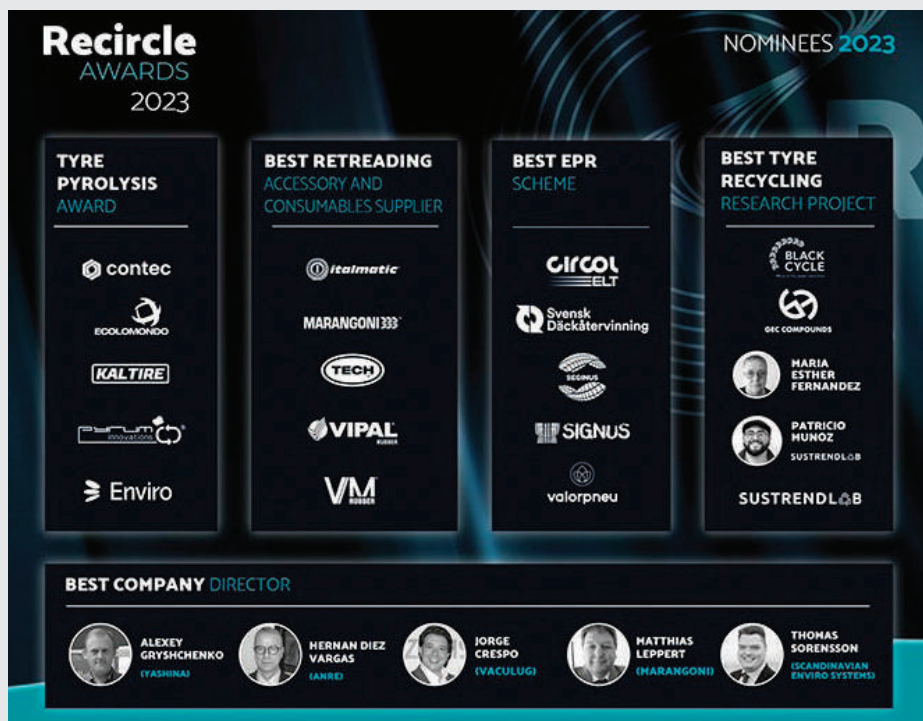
Recircle
AWARDS
2023

NOMINEES 2023

TYRE PYROLYSIS AWARD

contec
ECOLOMONDO
KALTIRE
Pyrum innovations
Enviro

BEST RETREADING ACCESSORY AND CONSUMABLES SUPPLIER

italmatic
MARANGONI 333
TECH
VIPAL RUBBER
VM RUBBER

BEST EPR SCHEME

circol ELT
Svensk Däckåtervinning
SIGNUS
SIGNUS
valorpneu

BEST TYRE RECYCLING RESEARCH PROJECT

BLACK CYCLE
GEC COMPOUNDS
MARIA ESTHER FERNANDEZ
PATRICIO MUNOZ
SUSTRENDLAB
SUSTRENDLAB

BEST COMPANY DIRECTOR

ALEXEY GRYSHCHENKO (YASHINA)
HERNAN DIEZ VARGAS (ANRE)
JORGE CRESPO (VACULUG)
MATTHIAS LEPPERT (MARANGONI)
THOMAS SORENSSON (SCANDINAVIAN ENVIRO SYSTEMS)